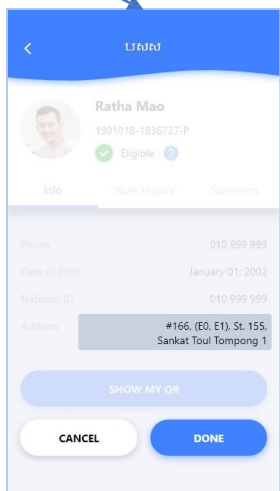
<
បសស

Ratha Mao
1901018-1836727-P
Eligible ?

Info
Work History
Statement

Phone
010 999 999
Date of Birth
January 01, 2002
National ID
010 999 999
Address
#166, (E0, E1), St. 155, Sankat Toul Tompong 1

SHOW MY QR

CANCEL
DONE